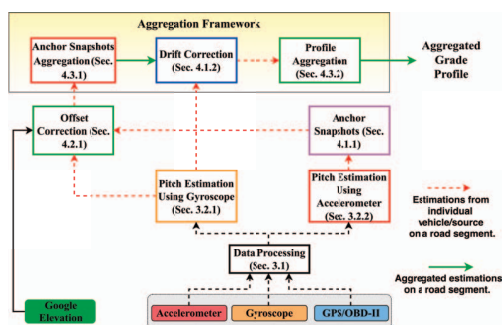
Aggregation Frameworks

Anchor Snapshots Aggregation (Sec. 4.3.1)

Drift Correction (Sec. 4.1.2)

Profile Aggregation (Sec. 4.3.2)

Aggregated Grade Profile

Offset Correction (Sec. 4.2.1)

Anchor Snapshots (Sec. 4.1.1)

Pitch Estimation Using Gyroscope (Sec. 3.2.1)

Pitch Estimation Using Accelerometer (Sec. 3.2.2)

Estimations from individual vehicle/source ona road segment.

Data Processing (Sec. 3.1)

Aggregated estimations on a road segment.

Google Elevation

Accelerometer

Gyroscope

GPS/OBD-II